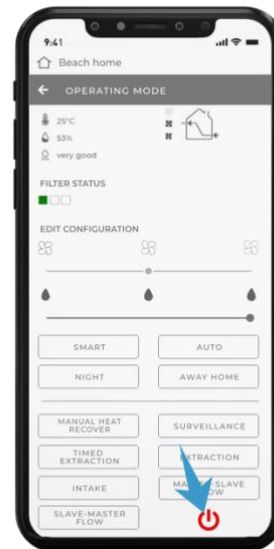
9:41

Beach home

OPERATING MODE

25°C

53%

very good

FILTER STATUS

EDIT CONFIGURATION

SMART

AUTO

NIGHT

AWAY HOME

MANUAL HEAT RECOVER

SURVEILLANCE

TIMED EXTRACTION

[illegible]XTRACTION

INTAKE

MA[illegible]-SLAVE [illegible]LOW

SLAVE-MASTER FLOW